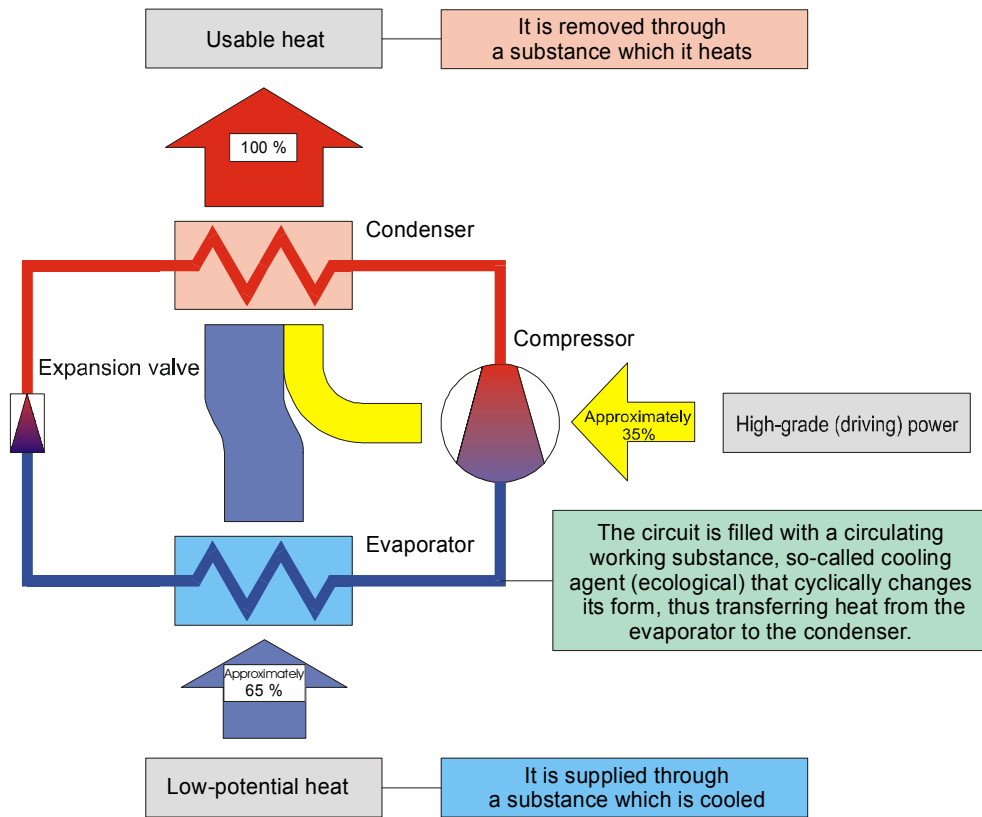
Usable heat

It is removed through a substance which it heats

100 %

Condenser

Compressor

Expansion valve

Approximately 35%

High-grade (driving) power

Evaporator

The circuit is filled with a circulating working substance, so-called cooling agent (ecological) that cyclically changes its form, thus transferring heat from the evaporator to the condenser.

Approximately 65 %

Low-potential heat

It is supplied through a substance which is cooled